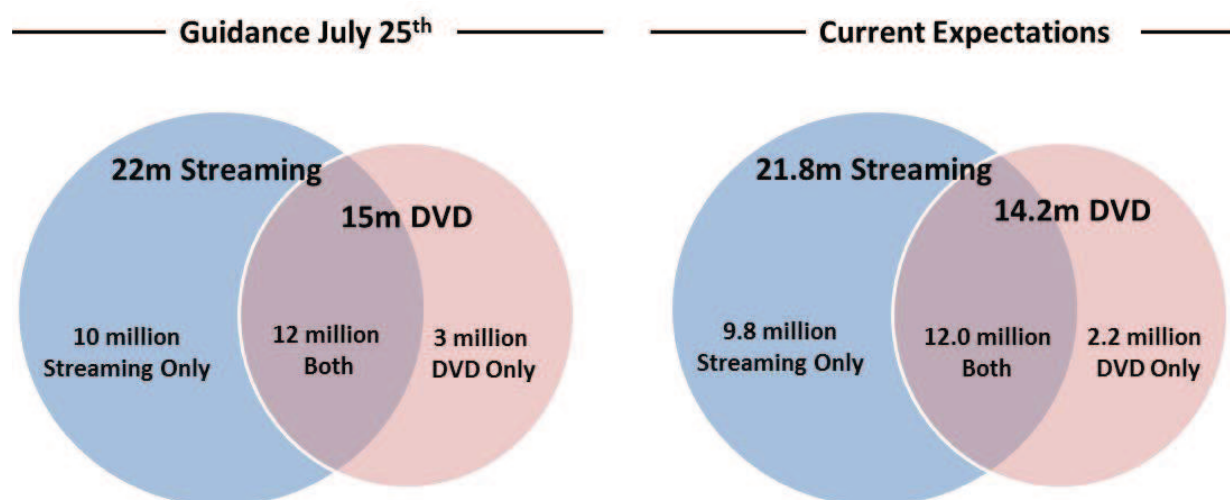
Guidance July 25$^{th}$

22m Streaming

15m DVD

10 million Streaming Only

12 million Both

3 million DVD Only

Current Expectations

21.8m Streaming

14.2m DVD

9.8 million Streaming Only

12.0 million Both

2.2 million DVD Only